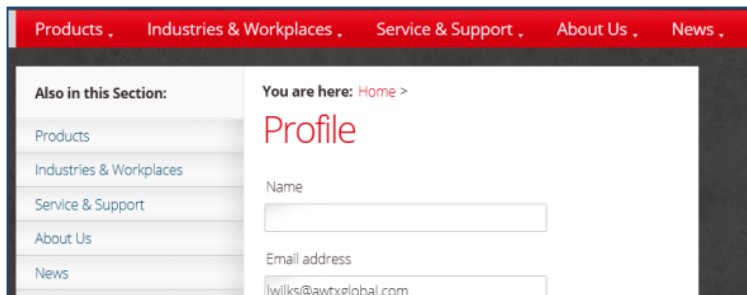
Products Industries & Workplaces Service & Support About Us News

Also in this Section:

Products

Industries & Workplaces

Service & Support

About Us

News

You are here: Home >

Profile

Name

Email address

lwilks@awtxglobal.com